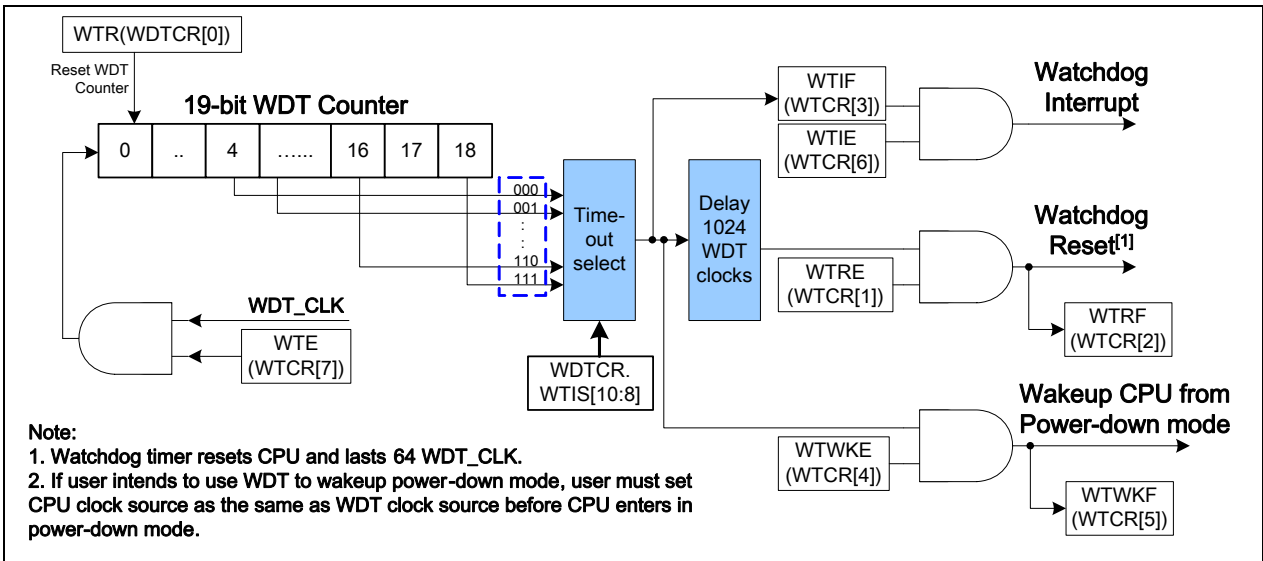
WTR(WDTCR[0])

Reset WDT Counter

19-bit WDT Counter

| 0 | .. | 4 | ...... | 16 | 17 | 18 |
|---|---|---|---|---|---|---|

000
001
:
:
110
111

Time-out select

Delay 1024 WDT clocks

WTIF (WTCR[3])

WTIE (WTCR[6])

Watchdog Interrupt

Watchdog Reset$^{[1]}$

WTRE (WTCR[1])

WTRF (WTCR[2])

WDT_CLK

WTE (WTCR[7])

WDTCR. WTIS[10:8]

Wakeup CPU from Power-down mode

WTWKE (WTCR[4])

WTWKF (WTCR[5])

Note:
1. Watchdog timer resets CPU and lasts 64 WDT_CLK.
2. If user intends to use WDT to wakeup power-down mode, user must set CPU clock source as the same as WDT clock source before CPU enters in power-down mode.